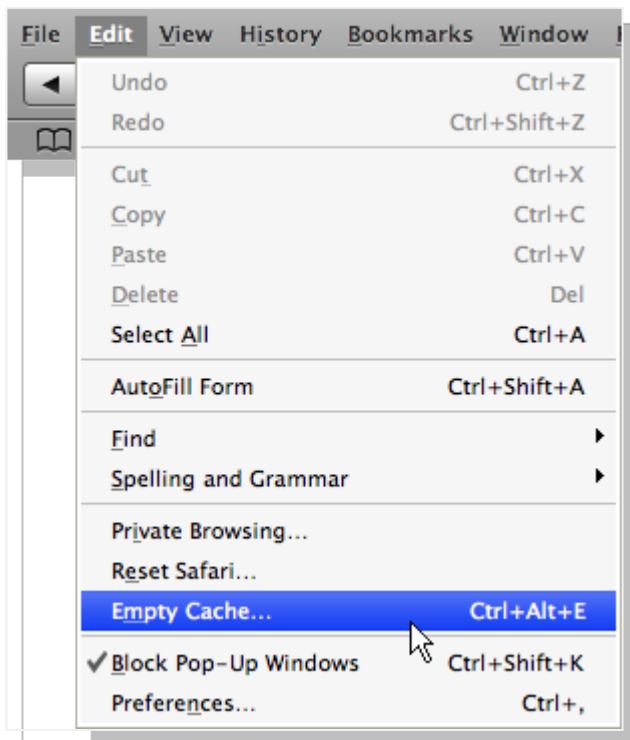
File Edit View History Bookmarks Window

Undo Ctrl+Z
Redo Ctrl+Shift+Z

Cut Ctrl+X
Copy Ctrl+C
Paste Ctrl+V
Delete Del
Select All Ctrl+A

AutoFill Form Ctrl+Shift+A

Find
Spelling and Grammar

Private Browsing...
Reset Safari...
Empty Cache... Ctrl+Alt+E

✔ Block Pop-Up Windows Ctrl+Shift+K
Preferences... Ctrl+,